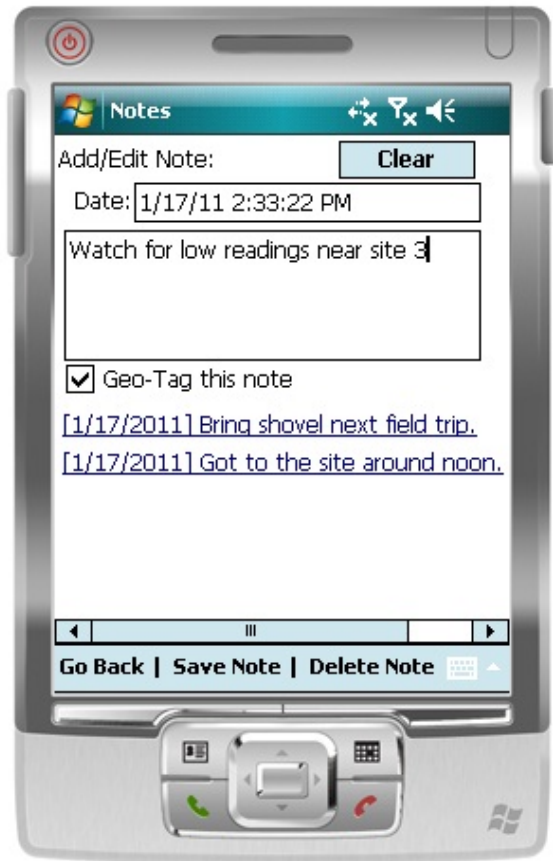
Notes

Add/Edit Note:

Clear

Date: 1/17/11 2:33:22 PM

Watch for low readings near site 3

Geo-Tag this note

[1/17/2011] Bring shovel next field trip.

[1/17/2011] Got to the site around noon.

Go Back | Save Note | Delete Note